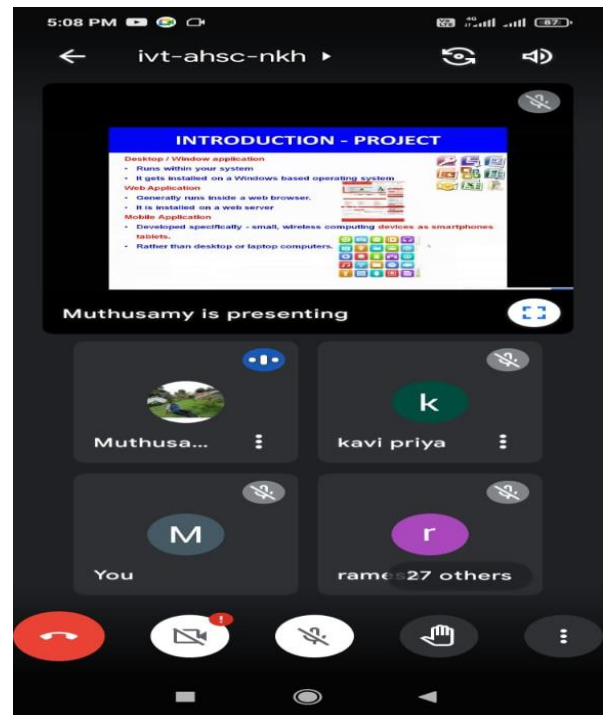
5:08 PM

ivt-ahsc-nkh ▸

INTRODUCTION - PROJECT

Desktop / Window application
- Runs within your system
- It gets installed on a Windows based operating system
Web Application
- Generally runs inside a web browser.
- It is installed on a web server
Mobile Application
- Developed specifically - small, wireless computing devices as smartphones tablets.
- Rather than desktop or laptop computers.

Muthusamy is presenting

Muthusa...

k
kavi priya

M
You

r
rames 27 others